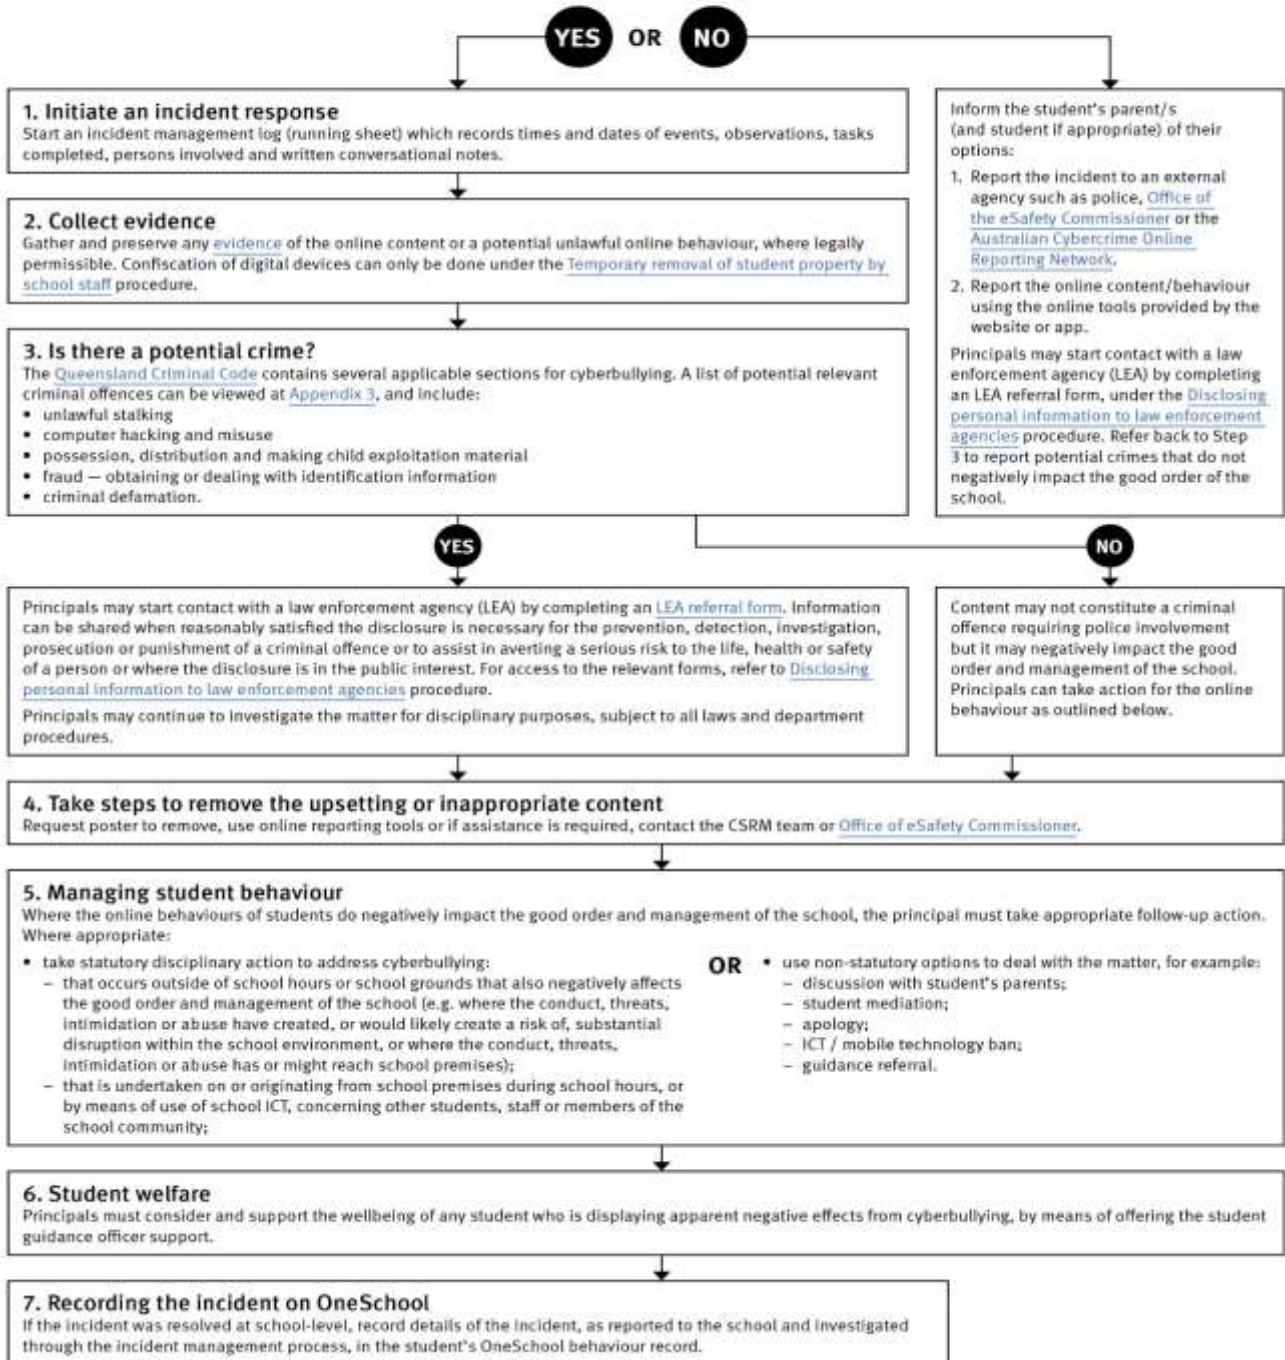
YES OR NO

1. Initiate an incident response
Start an incident management log (running sheet) which records times and dates of events, observations, tasks completed, persons involved and written conversational notes.

2. Collect evidence
Gather and preserve any evidence of the online content or a potential unlawful online behaviour, where legally permissible. Confiscation of digital devices can only be done under the Temporary removal of student property by school staff procedure.

3. Is there a potential crime?
The Queensland Criminal Code contains several applicable sections for cyberbullying. A list of potential relevant criminal offences can be viewed at Appendix 3, and include:
• unlawful stalking
• computer hacking and misuse
• possession, distribution and making child exploitation material
• fraud — obtaining or dealing with identification information
• criminal defamation.

Inform the student's parent/s (and student if appropriate) of their options:
1. Report the incident to an external agency such as police, Office of the eSafety Commissioner or the Australian Cybercrime Online Reporting Network.
2. Report the online content/behaviour using the online tools provided by the website or app.
Principals may start contact with a law enforcement agency (LEA) by completing an LEA referral form, under the Disclosing personal information to law enforcement agencies procedure. Refer back to Step 3 to report potential crimes that do not negatively impact the good order of the school.

YES

NO

Principals may start contact with a law enforcement agency (LEA) by completing an LEA referral form. Information can be shared when reasonably satisfied the disclosure is necessary for the prevention, detection, investigation, prosecution or punishment of a criminal offence or to assist in averting a serious risk to the life, health or safety of a person or where the disclosure is in the public interest. For access to the relevant forms, refer to Disclosing personal information to law enforcement agencies procedure.
Principals may continue to investigate the matter for disciplinary purposes, subject to all laws and department procedures.

Content may not constitute a criminal offence requiring police involvement but it may negatively impact the good order and management of the school. Principals can take action for the online behaviour as outlined below.

4. Take steps to remove the upsetting or inappropriate content
Request poster to remove, use online reporting tools or if assistance is required, contact the CSRM team or Office of eSafety Commissioner.

5. Managing student behaviour
Where the online behaviours of students do negatively impact the good order and management of the school, the principal must take appropriate follow-up action. Where appropriate:
• take statutory disciplinary action to address cyberbullying:
– that occurs outside of school hours or school grounds that also negatively affects the good order and management of the school (e.g. where the conduct, threats, intimidation or abuse have created, or would likely create a risk of, substantial disruption within the school environment, or where the conduct, threats, intimidation or abuse has or might reach school premises);
– that is undertaken on or originating from school premises during school hours, or by means of use of school ICT, concerning other students, staff or members of the school community;

OR

• use non-statutory options to deal with the matter, for example:
– discussion with student's parents;
– student mediation;
– apology;
– ICT / mobile technology ban;
– guidance referral.

6. Student welfare
Principals must consider and support the wellbeing of any student who is displaying apparent negative effects from cyberbullying, by means of offering the student guidance officer support.

7. Recording the incident on OneSchool
If the incident was resolved at school-level, record details of the incident, as reported to the school and investigated through the incident management process, in the student's OneSchool behaviour record.